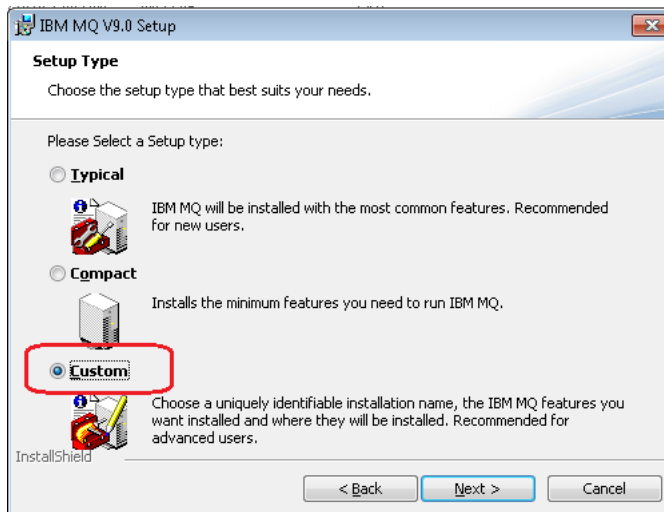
IBM MQ V9.0 Setup

Setup Type

Choose the setup type that best suits your needs.

Please Select a Setup type:

Typical

IBM MQ will be installed with the most common features. Recommended for new users.

Compact

Installs the minimum features you need to run IBM MQ.

Custom

Choose a uniquely identifiable installation name, the IBM MQ features you want installed and where they will be installed. Recommended for advanced users.

InstallShield

< Back

Next >

Cancel